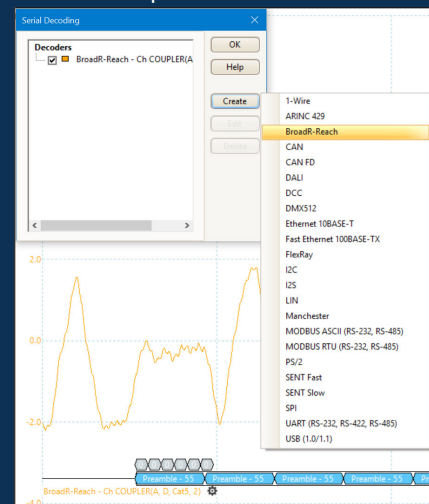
Serial Decoding

Decoders

BroadR-Reach - Ch COUPLER(A

OK

Help

Create

Edit

Delete

1-Wire
ARINC 429
BroadR-Reach
CAN
CAN FD
DALI
DCC
DMX512
Ethernet 10BASE-T
Fast Ethernet 100BASE-TX
FlexRay
I2C
I2S
LIN
Manchester
MODBUS ASCII (RS-232, RS-485)
MODBUS RTU (RS-232, RS-485)
PS/2
SENT Fast
SENT Slow
SPI
UART (RS-232, RS-422, RS-485)
USB (1.0/1.1)

2.0

0.0

-2.0

-4.0

Preamble - 55 Preamble - 55 Preamble - 55 Preamble - 55 Preamble - 55

BroadR-Reach - Ch COUPLER(A, D, Cat5, 2)